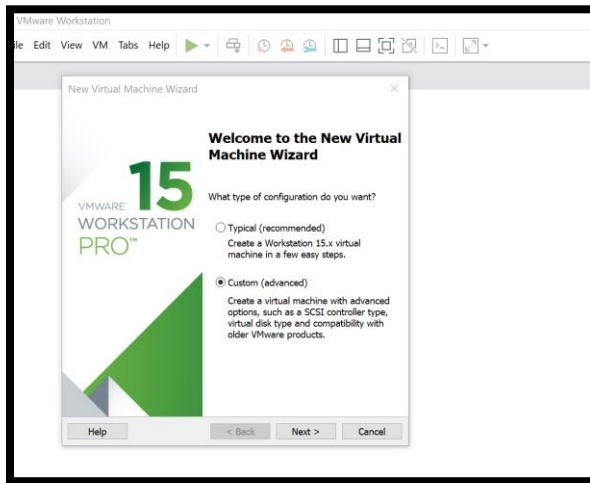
VMware Workstation

le Edit View VM Tabs Help

New Virtual Machine Wizard

VMWARE 15 WORKSTATION PRO™

Welcome to the New Virtual Machine Wizard

What type of configuration do you want?

Typical (recommended)

Create a Workstation 15.x virtual machine in a few easy steps.

Custom (advanced)

Create a virtual machine with advanced options, such as a SCSI controller type, virtual disk type and compatibility with older VMware products.

Help

< Back

Next >

Cancel